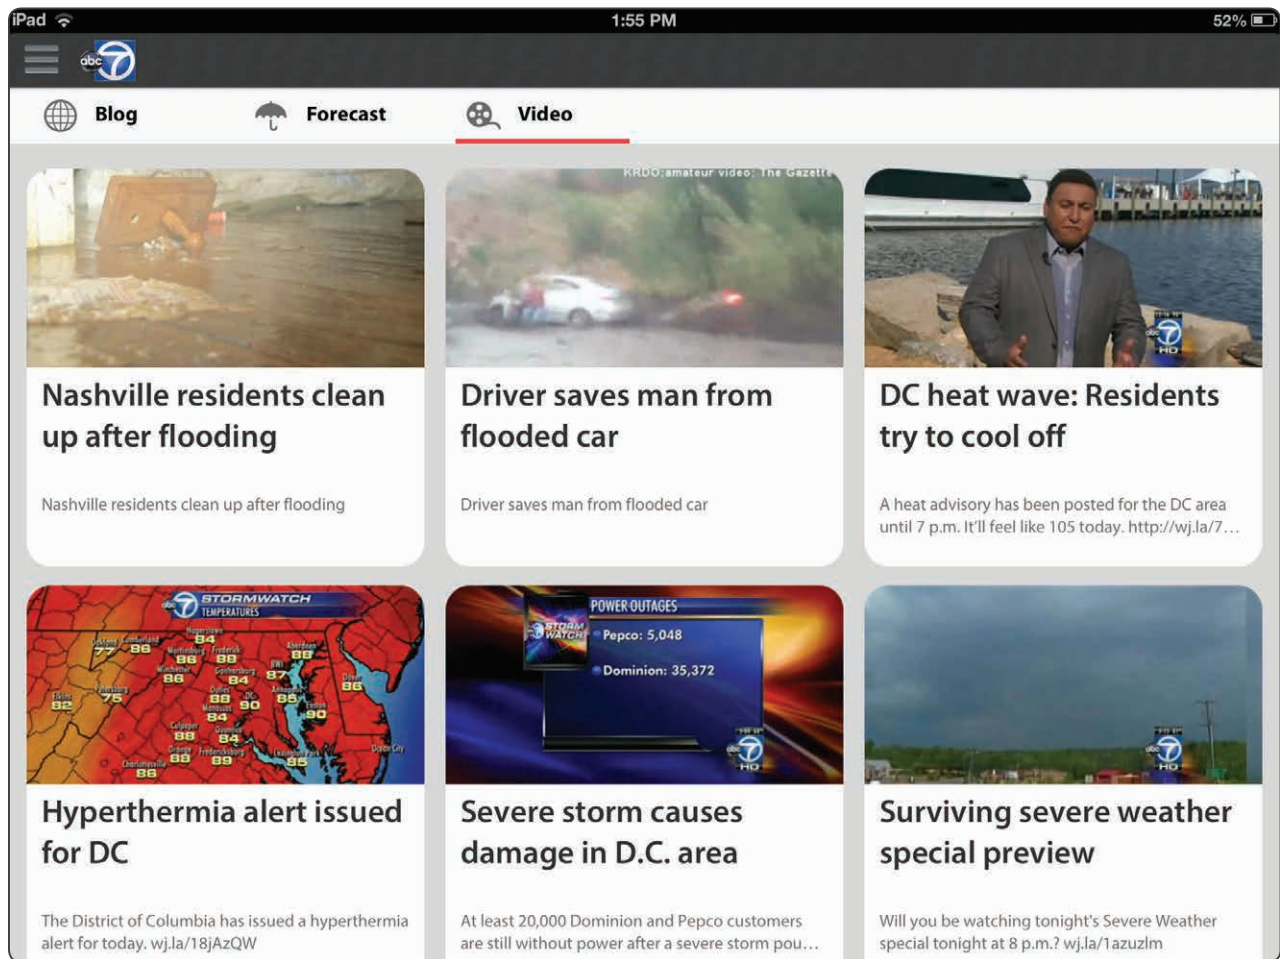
iPad 1:55 PM 52%

abc 7

Blog Forecast Video

KRDO:amateur video: The Gazette

Nashville residents clean up after flooding

Nashville residents clean up after flooding

Driver saves man from flooded car

Driver saves man from flooded car

DC heat wave: Residents try to cool off

A heat advisory has been posted for the DC area until 7 p.m. It'll feel like 105 today. http://wj.la/7...

STORMWATCH TEMPERATURES

84 77 86 86 88 86 84 88 87 75 82 88 90 85 84 90 86 88 84 88 89 85 86

Hyperthermia alert issued for DC

The District of Columbia has issued a hyperthermia alert for today. wj.la/18jAzQW

POWER OUTAGES
STORM WATCH
Pepco: 5,048
Dominion: 35,372

Severe storm causes damage in D.C. area

At least 20,000 Dominion and Pepco customers are still without power after a severe storm pou...

Surviving severe weather special preview

Will you be watching tonight's Severe Weather special tonight at 8 p.m.? wj.la/1azuzlm